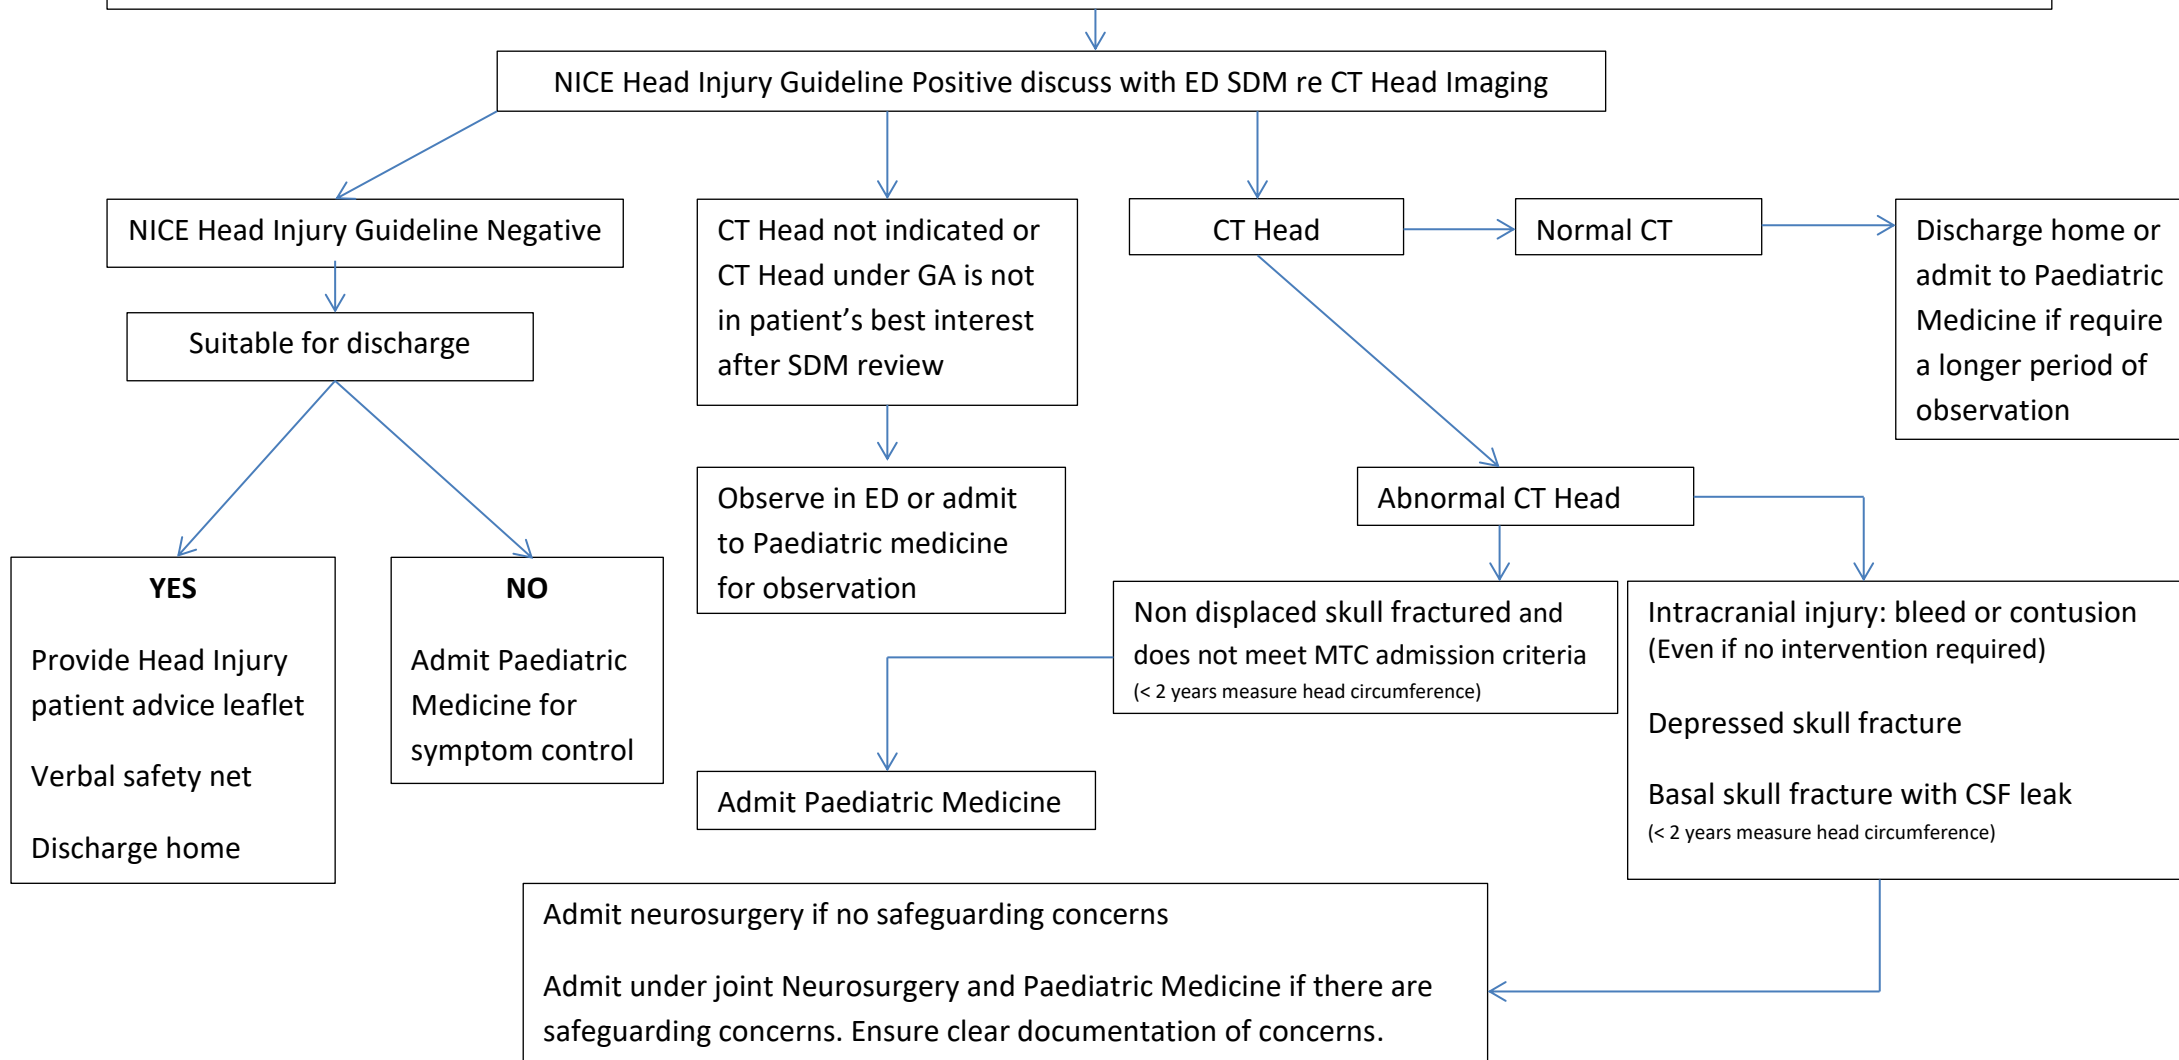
NICE Head Injury Guideline Positive discuss with ED SDM re CT Head Imaging

NICE Head Injury Guideline Negative

Suitable for discharge

YES

Provide Head Injury patient advice leaflet

Verbal safety net

Discharge home

NO

Admit Paediatric Medicine for symptom control

CT Head not indicated or CT Head under GA is not in patient's best interest after SDM review

Observe in ED or admit to Paediatric medicine for observation

CT Head

Normal CT

Discharge home or admit to Paediatric Medicine if require a longer period of observation

Abnormal CT Head

Non displaced skull fractured and does not meet MTC admission criteria
(< 2 years measure head circumference)

Admit Paediatric Medicine

Intracranial injury: bleed or contusion
(Even if no intervention required)

Depressed skull fracture

Basal skull fracture with CSF leak
(< 2 years measure head circumference)

Admit neurosurgery if no safeguarding concerns

Admit under joint Neurosurgery and Paediatric Medicine if there are safeguarding concerns. Ensure clear documentation of concerns.